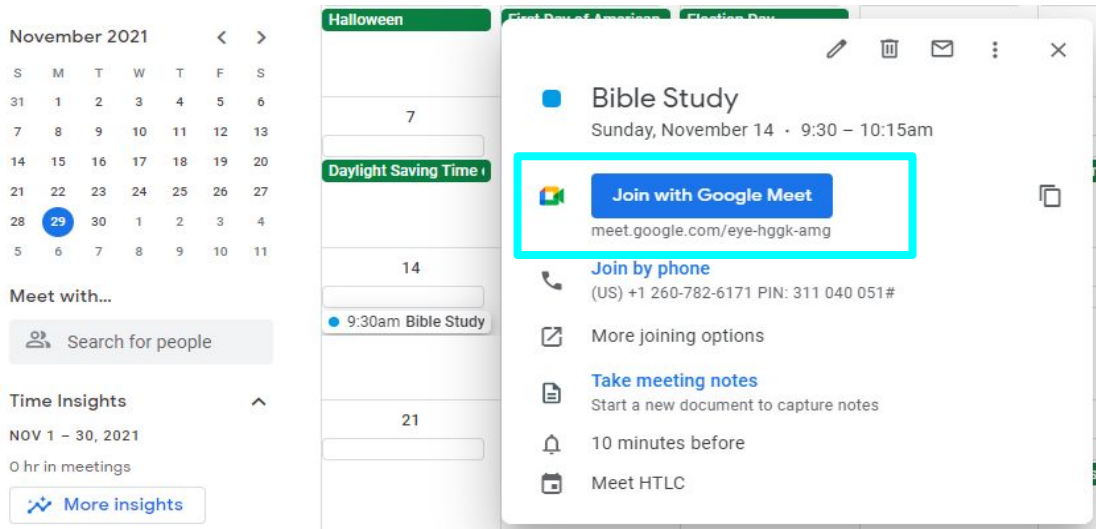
November 2021

| S | M | T | W | T | F | S |
|---|---|---|---|---|---|---|
| 31 | 1 | 2 | 3 | 4 | 5 | 6 |
| 7 | 8 | 9 | 10 | 11 | 12 | 13 |
| 14 | 15 | 16 | 17 | 18 | 19 | 20 |
| 21 | 22 | 23 | 24 | 25 | 26 | 27 |
| 28 | 29 | 30 | 1 | 2 | 3 | 4 |
| 5 | 6 | 7 | 8 | 9 | 10 | 11 |

Meet with...

Search for people

Time Insights

NOV 1 – 30, 2021

0 hr in meetings

More insights

Halloween

First Day of American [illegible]

Election Day

7

Daylight Saving Time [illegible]

14

9:30am Bible Study

21

Bible Study

Sunday, November 14 · 9:30 – 10:15am

Join with Google Meet

meet.google.com/eye-hggk-amg

Join by phone

(US) +1 260-782-6171 PIN: 311 040 051#

More joining options

Take meeting notes

Start a new document to capture notes

10 minutes before

Meet HTLC